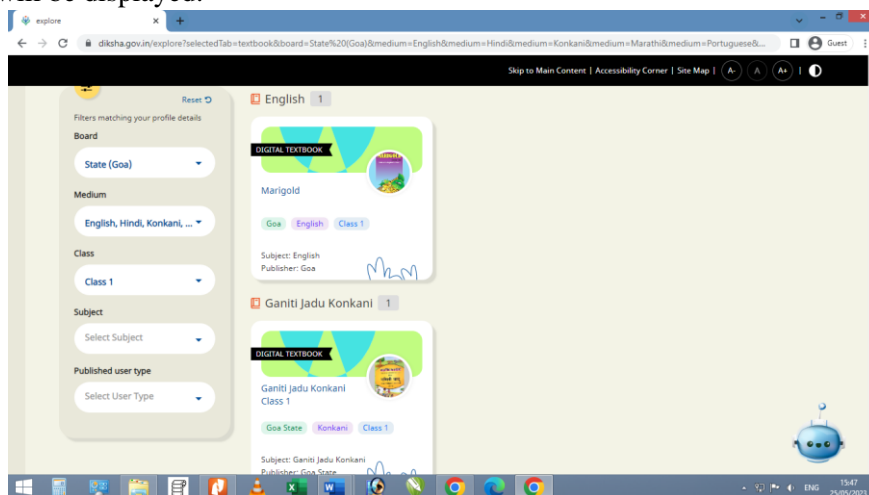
will be displayed.

explore

diksha.gov.in/explore?selectedTab=textbook&board=State%20(Goa)&medium=English&medium=Hindi&medium=Konkani&medium=Marathi&medium=Portuguese&...

Guest

Skip to Main Content | Accessibility Corner | Site Map | A- A A+ |

Reset

Filters matching your profile details

Board

State (Goa)

Medium

English, Hindi, Konkani, ...

Class

Class 1

Subject

Select Subject

Published user type

Select User Type

English 1

DIGITAL TEXTBOOK

Marigold

Goa English Class 1

Subject: English
Publisher: Goa

Ganiti Jadu Konkani 1

DIGITAL TEXTBOOK

Ganiti Jadu Konkani Class 1

Goa State Konkani Class 1

Subject: Ganiti Jadu Konkani
Publisher: Goa State

ENG 15:47 25/05/2023